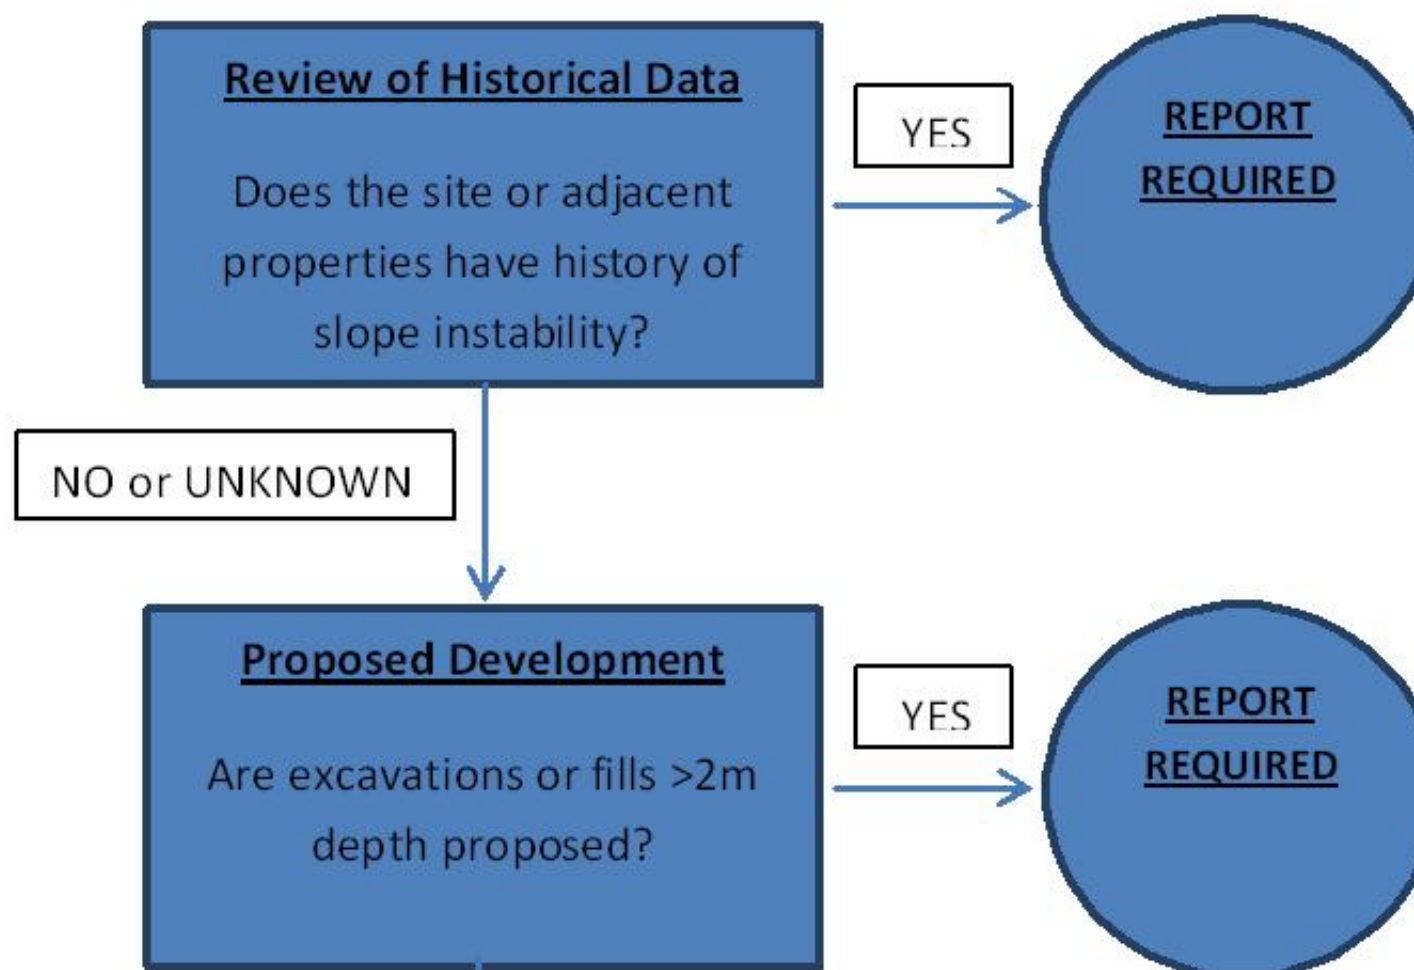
Review of Historical Data

Does the site or adjacent properties have history of slope instability?

YES

REPORT REQUIRED

NO or UNKNOWN

Proposed Development

Are excavations or fills >2m depth proposed?

YES

REPORT REQUIRED